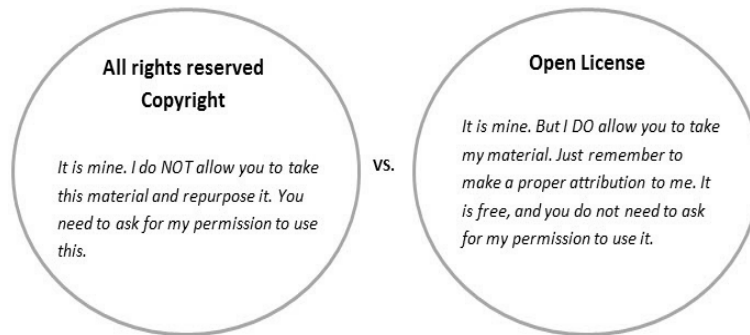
All rights reserved
Copyright

It is mine. I do NOT allow you to take this material and repurpose it. You need to ask for my permission to use this.

vs.

Open License

It is mine. But I DO allow you to take my material. Just remember to make a proper attribution to me. It is free, and you do not need to ask for my permission to use it.